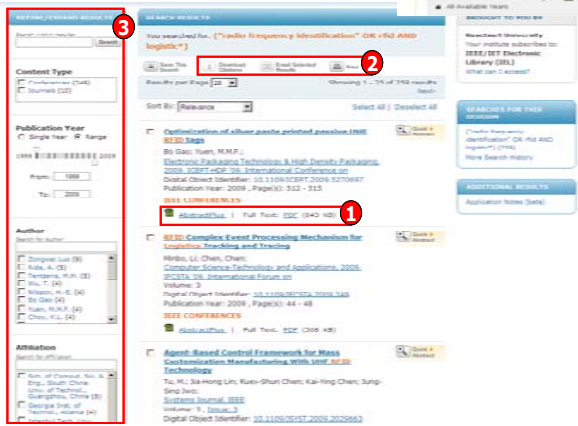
All Available Years

REFINE/EXPAND RESULTS

3

Search within results

Search

Content Type

Conferences (144)

Journals (10)

Publication Year

Single Year

Range

1998

2009

From: 1998

To: 2009

Author

Search for Author

Zongwei Luo (5)

Kida, A. (5)

Tentzeris, M.M. (5)

Wu, T. (4)

Nilsson, H.-E. (4)

Bo Gao (4)

Yuen, M.M.F. (4)

Chou, K.L. (4)

Affiliation

Search for Affiliation

Sch. of Comput. Sci. & Eng., South China Univ. of Technol., Guangzhou, China (5)

Georgia Inst. of Technol., Atlanta (4)

SEARCH RESULTS

You searched for: ("radio frequency identification" OR rfid AND logistic*)

Save This Search

Download Citations

Email Selected Results

Print

2

Results per Page 25

Showing 1 - 25 of 258 results

Next

Sort By: Relevance

Select All | Deselect All

Optimization of silver paste printed passive UHF RFID tags

Quick Abstract

Bo Gao; Yuen, M.M.F.;

Electronic Packaging Technology & High Density Packaging, 2009. ICEPT-HDP '09. International Conference on

Digital Object Identifier: 10.1109/ICEPT.2009.5270697

Publication Year: 2009 , Page(s): 312 - 315

IEEE CONFERENCES

AbstractPlus | Full Text: PDF (540 KB)

1

RFID Complex Event Processing Mechanism for Logistics Tracking and Tracing

Quick Abstract

Minbo, Li; Chen, Chen;

Computer Science-Technology and Applications, 2009. IFCSTA '09. International Forum on

Volume: 3

Digital Object Identifier: 10.1109/IFCSTA.2009.349

Publication Year: 2009 , Page(s): 44 - 48

IEEE CONFERENCES

AbstractPlus | Full Text: PDF (368 KB)

Agent-Based Control Framework for Mass Customization Manufacturing With UHF RFID Technology

Quick Abstract

Tu, M.; Sa-Hong Lin; Ruey-Shun Chen; Kai-Ying Chen; Jung-Sing Jwo;

Systems Journal, IEEE

Volume: 3 , Issue: 3

Digital Object Identifier: 10.1109/JSYST.2009.2029663

BROUGHT TO YOU BY

Nanchang University

Your institute subscribes to:

IEEE/IET Electronic Library (IEL)

What can I access?

SEARCHES FOR THIS SESSION

("radio frequency identification" OR rfid AND logistic*) (258)

More Search History

ADDITIONAL RESULTS

Application Notes (beta)